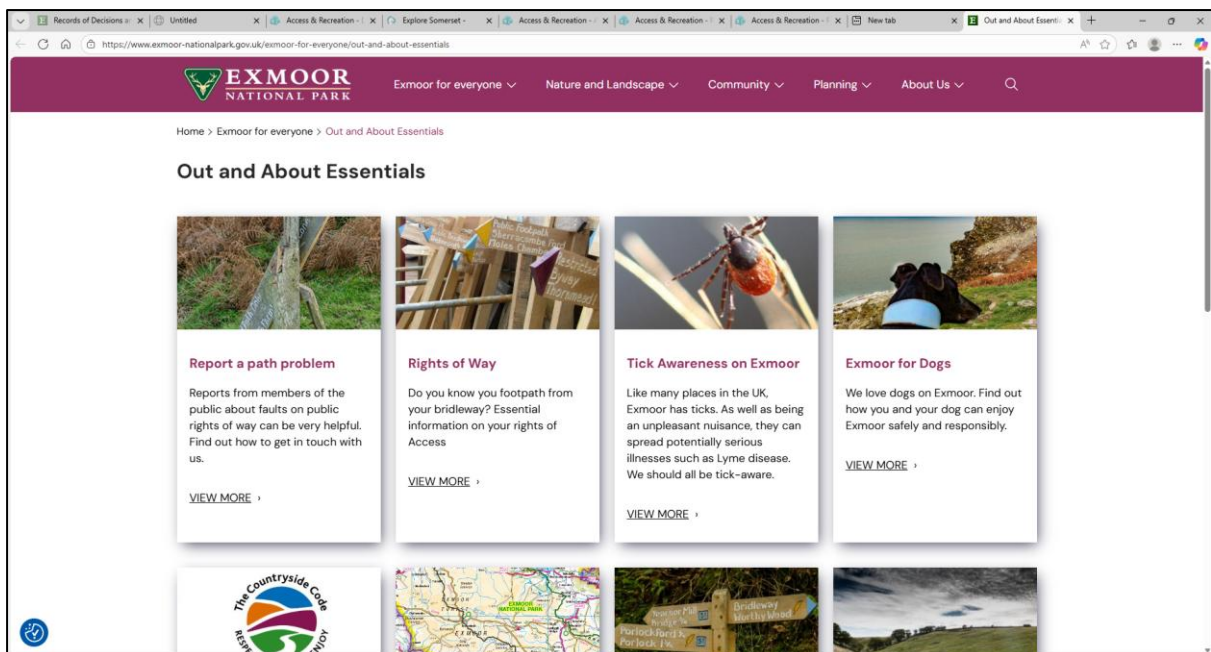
Records of Decisions a | Untitled | Access & Recreation - | Explore Somerset - | Access & Recreation - | Access & Recreation - | Access & Recreation - | New tab | Out and About Essenti

https://www.exmoor-nationalpark.gov.uk/exmoor-for-everyone/out-and-about-essentials

EXMOOR NATIONAL PARK

Exmoor for everyone Nature and Landscape Community Planning About Us

Home > Exmoor for everyone > Out and About Essentials

Out and About Essentials

Public footpath

Report a path problem

Reports from members of the public about faults on public rights of way can be very helpful. Find out how to get in touch with us.

VIEW MORE ›

Rights of Way

Do you know you footpath from your bridleway? Essential information on your rights of Access

VIEW MORE ›

Tick Awareness on Exmoor

Like many places in the UK, Exmoor has ticks. As well as being an unpleasant nuisance, they can spread potentially serious illnesses such as Lyme disease. We should all be tick-aware.

VIEW MORE ›

Exmoor for Dogs

We love dogs on Exmoor. Find out how you and your dog can enjoy Exmoor safely and responsibly.

VIEW MORE ›

The Countryside Code

EXMOOR NATIONAL PARK

Bridleway
Porlock Ford
Porlock